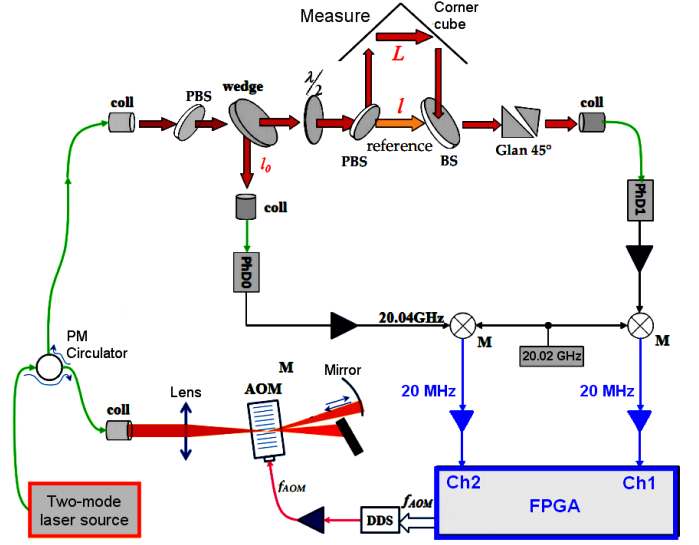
Measure

Corner cube

$L$

coll

PBS

wedge

$\lambda/2$

$l$

reference

PBS

BS

Glan 45°

coll

$l_0$

coll

PhD1

PhD0

20.04GHz

M

20.02 GHz

M

PM Circulator

M

Mirror

AOM

Lens

coll

20 MHz

20 MHz

Ch2

Ch1

FPGA

$f_{AOM}$

$f_{AOM}$

DDS

Two-mode laser source